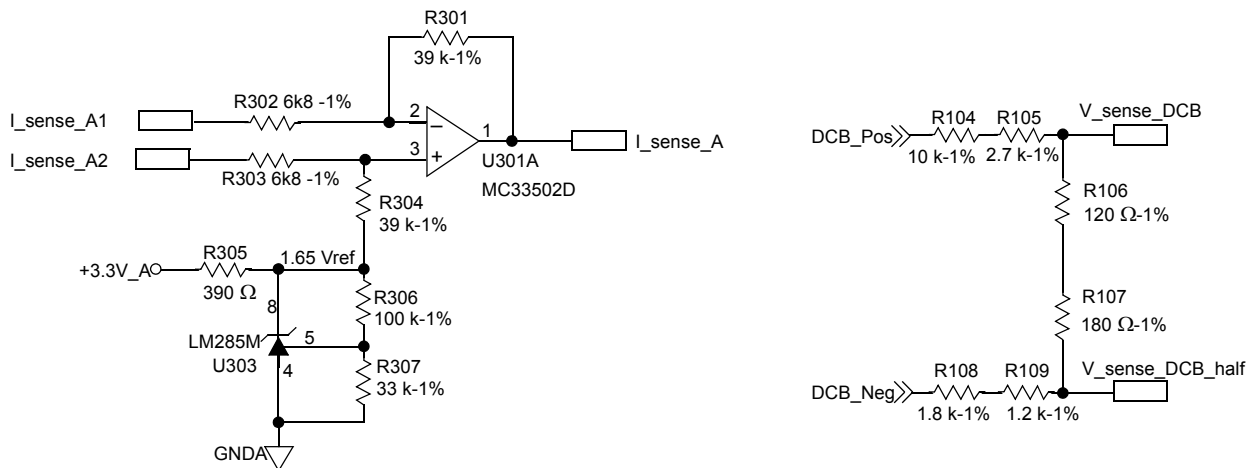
R301
39 k-1%
R302 6k8 -1%
I_sense_A1
2
−
1
I_sense_A
I_sense_A2
3
+
U301A
R303 6k8 -1%
MC33502D
R304
39 k-1%
+3.3V_A
R305
1.65 Vref
390 Ω
8
R306
100 k-1%
LM285M
5
U303
4
R307
33 k-1%
GNDA

DCB_Pos
R104
R105
V_sense_DCB
10 k-1%
2.7 k-1%
R106
120 Ω-1%
R107
180 Ω-1%
DCB_Neg
R108
R109
V_sense_DCB_half
1.8 k-1%
1.2 k-1%